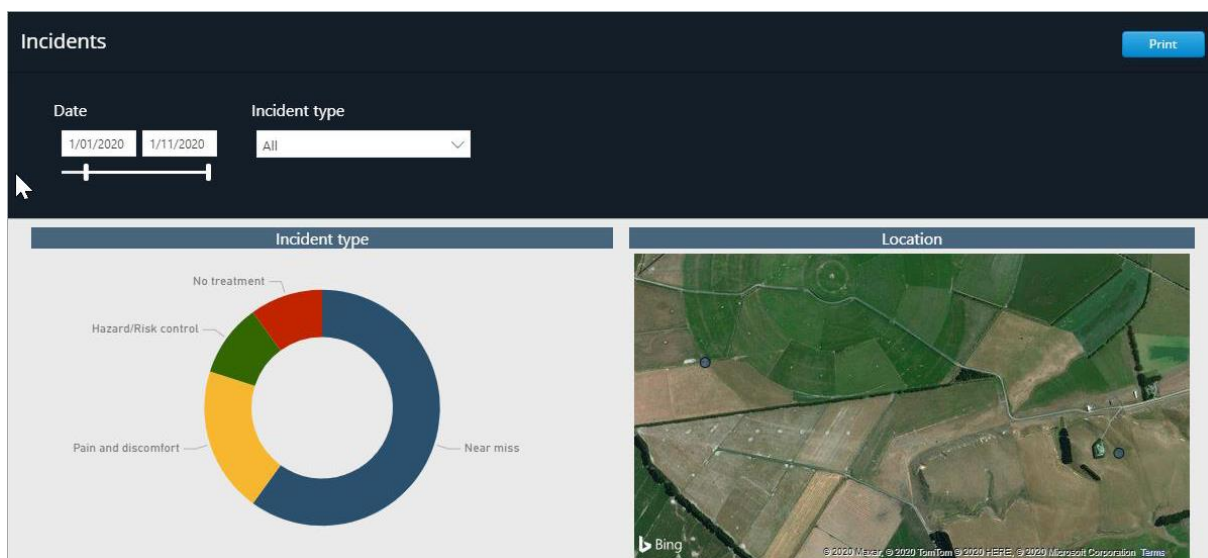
Incidents

Print

Date

1/01/2020 1/11/2020

Incident type

All

Incident type

No treatment

Hazard/Risk control

Pain and discomfort

Near miss

Location

Bing

© 2020 Maxar, © 2020 TomTom © 2020 HERE, © 2020 Microsoft Corporation Terms